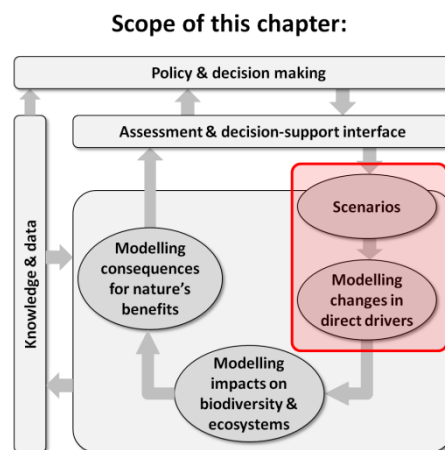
Scope of this chapter:

Policy & decision making

Assessment & decision-support interface

Knowledge & data

Scenarios

Modelling changes in direct drivers

Modelling consequences for nature's benefits

Modelling impacts on biodiversity & ecosystems